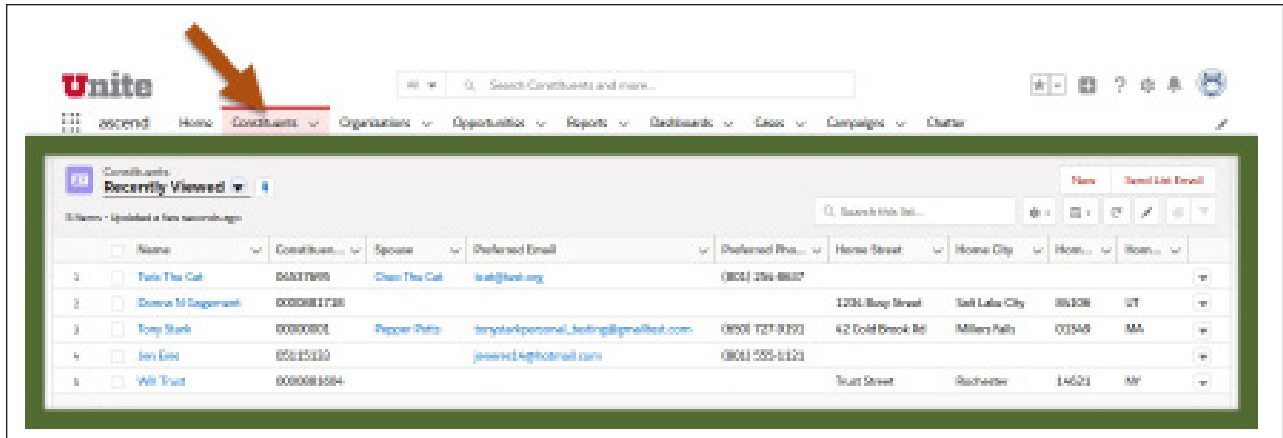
Unite

All ▾ Search Constituents and more...

ascend Home Constituents ⌄ Organizations ⌄ Opportunities ⌄ Reports ⌄ Dashboards ⌄ Cases ⌄ Campaigns ⌄ Chatter

Constituents
Recently Viewed ▾

New Send List Email

5 items • Updated a few seconds ago

Search this list...

| | Name | Constituen... | Spouse | Preferred Email | Preferred Pho... | Home Street | Home City | Hom... | Hom... |
|---|---|---|---|---|---|---|---|---|---|
| 1 | Twix The Cat | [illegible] | Chex The Cat | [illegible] | (801) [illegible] | | | | |
| 2 | Donna M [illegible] | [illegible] | | | | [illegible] Busy Street | Salt Lake City | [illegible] | UT |
| 3 | Tony Stark | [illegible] | Pepper Potts | tonystarkpersonal_testing@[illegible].com | (860) 727-9191 | 42 Gold Brook Rd | Millers Falls | 01349 | MA |
| 4 | Jen Erec | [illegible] | | jenerec14@hotmail.com | (801) 555-1121 | | | | |
| 5 | Will Trust | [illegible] | | | | Trust Street | Rochester | 14621 | NY |